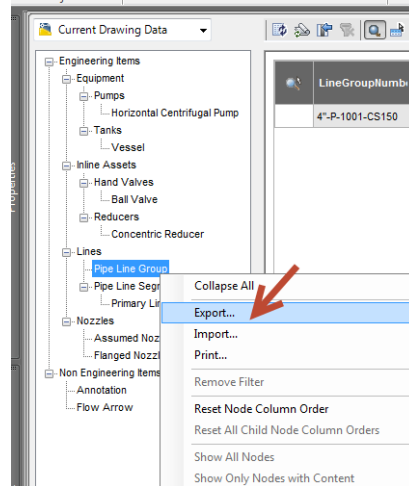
Current Drawing Data

Properties

Engineering Items
Equipment
Pumps
Horizontal Centrifugal Pump
Tanks
Vessel
Inline Assets
Hand Valves
Ball Valve
Reducers
Concentric Reducer
Lines
Pipe Line Group
Pipe Line Segm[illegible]
Primary Lin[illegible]
Nozzles
Assumed Noz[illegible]
Flanged Nozzl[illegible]
Non Engineering Items
Annotation
Flow Arrow

| | LineGroupNumbe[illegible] |
|---|---|
| | 4"-P-1001-CS150 |

Collapse All
Export...
Import...
Print...
Remove Filter
Reset Node Column Order
Reset All Child Node Column Orders
Show All Nodes
Show Only Nodes with Content